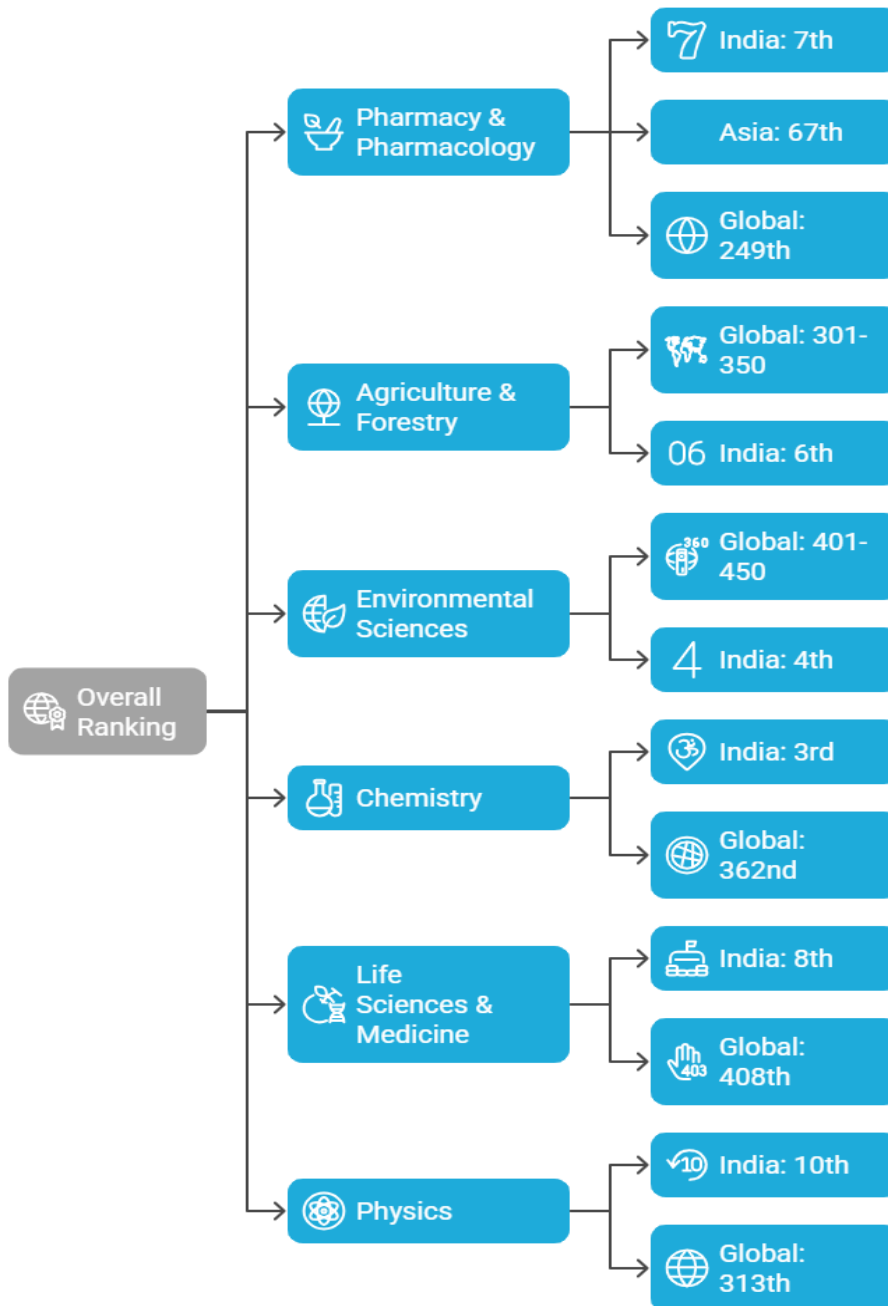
Overall Ranking

Pharmacy & Pharmacology

India: 7th

Asia: 67th

Global: 249th

Agriculture & Forestry

Global: 301-350

06 India: 6th

Environmental Sciences

Global: 401-450

India: 4th

Chemistry

India: 3rd

Global: 362nd

Life Sciences & Medicine

India: 8th

Global: 408th

Physics

India: 10th

Global: 313th